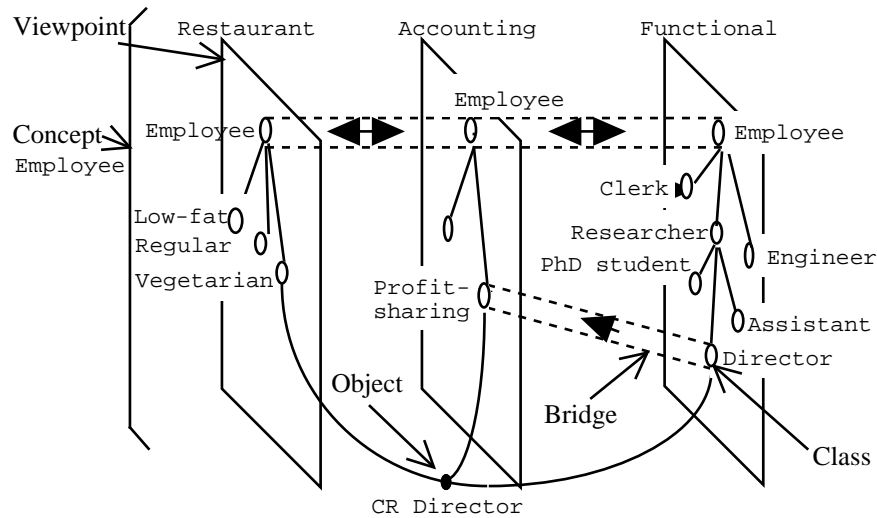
Viewpoint
Restaurant
Accounting
Functional
Employee
Concept
Employee
Employee
Employee
Clerk
Low-fat
Regular
Vegetarian
Researcher
PhD student
Engineer
Profit-sharing
Assistant
Director
Object
Bridge
Class
CR Director